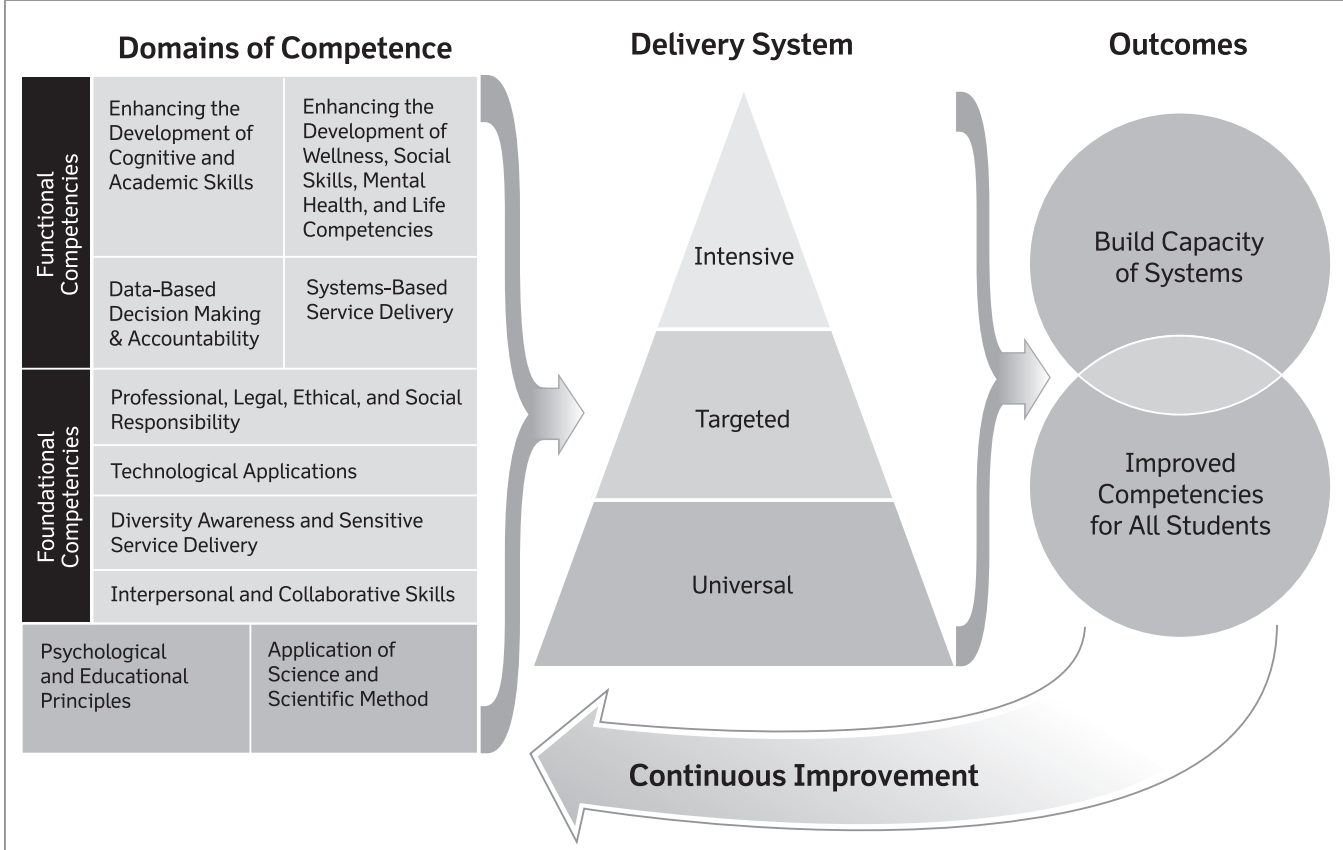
Domains of Competence

Delivery System

Outcomes

Functional Competencies

Enhancing the Development of Cognitive and Academic Skills

Enhancing the Development of Wellness, Social Skills, Mental Health, and Life Competencies

Data-Based Decision Making & Accountability

Systems-Based Service Delivery

Foundational Competencies

Professional, Legal, Ethical, and Social Responsibility

Technological Applications

Diversity Awareness and Sensitive Service Delivery

Interpersonal and Collaborative Skills

Psychological and Educational Principles

Application of Science and Scientific Method

Intensive

Targeted

Universal

Build Capacity of Systems

Improved Competencies for All Students

Continuous Improvement